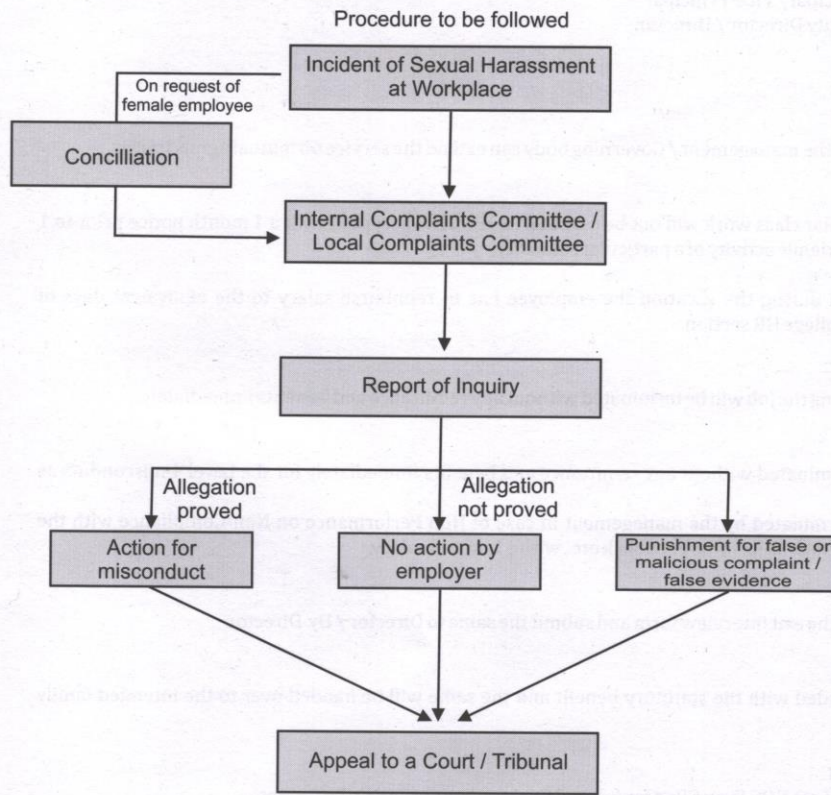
Procedure to be followed

Incident of Sexual Harassment at Workplace

On request of female employee

Concilliation

Internal Complaints Committee / Local Complaints Committee

Report of Inquiry

Allegation proved

Allegation not proved

Action for misconduct

No action by employer

Punishment for false or malicious complaint / false evidence

Appeal to a Court / Tribunal